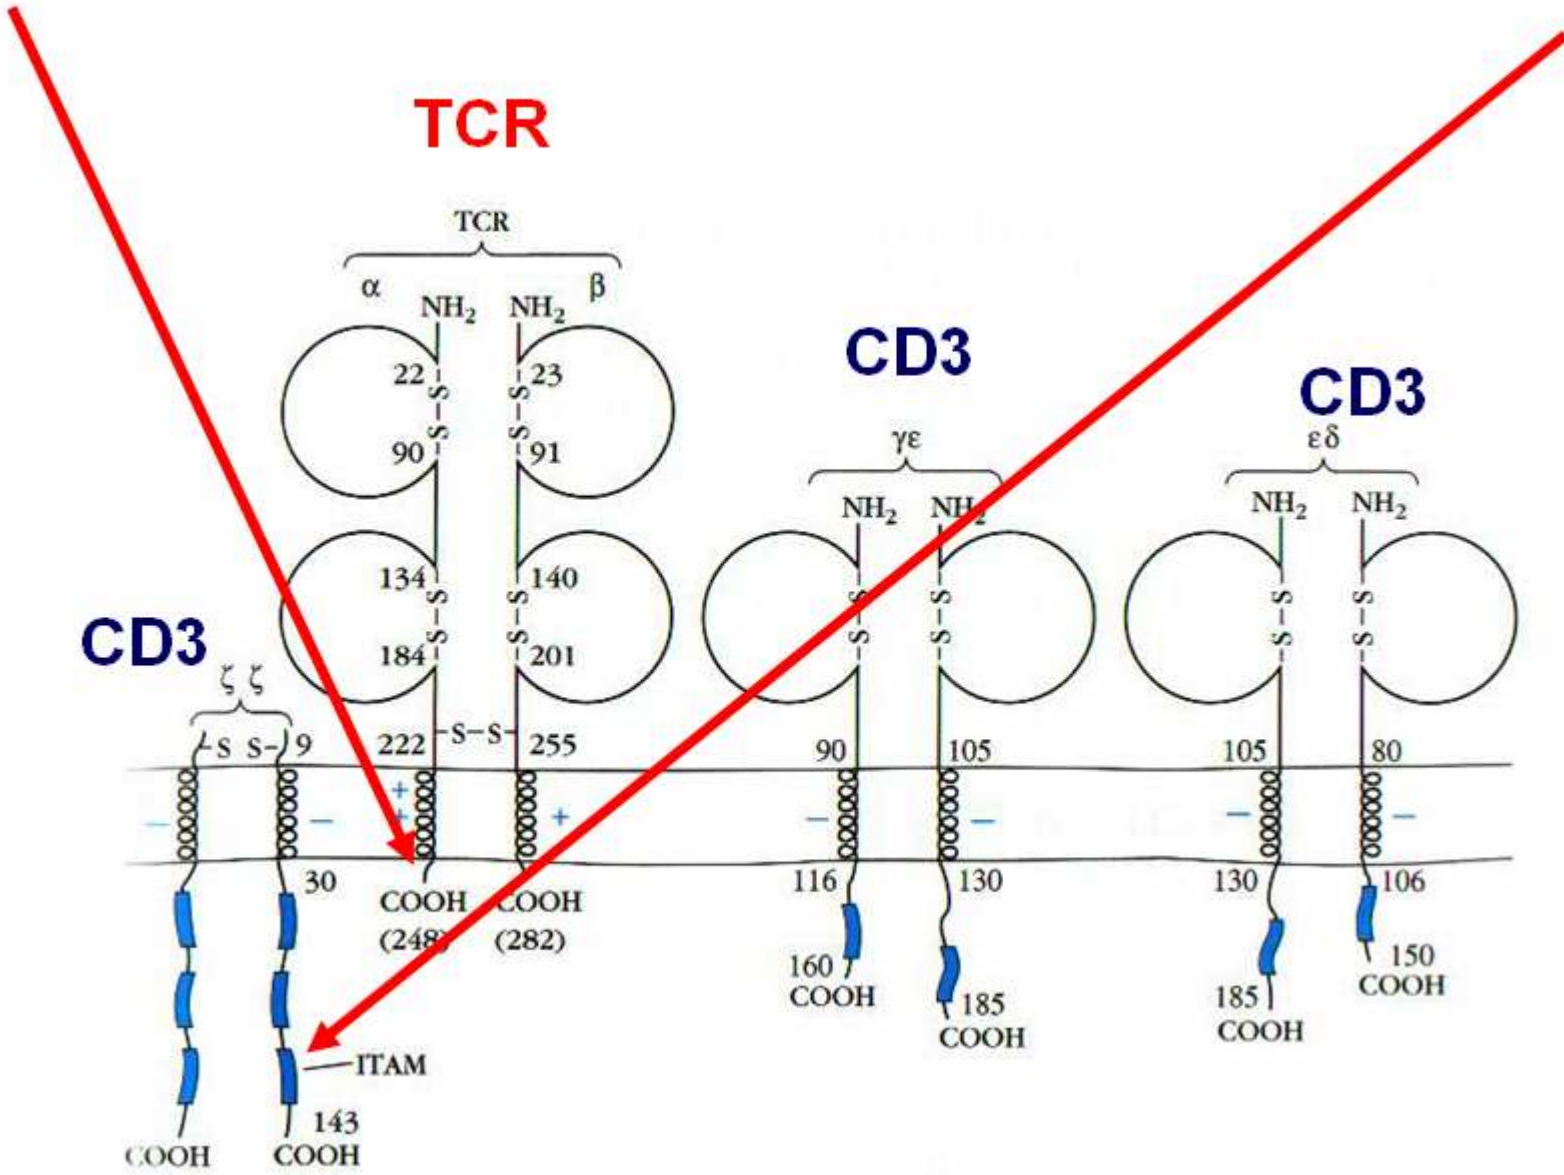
TCR

TCR

α β

$NH_2$ $NH_2$

22 23

S–S S–S

90 91

134 140

S–S S–S

184 201

222 –S–S– 255

+ + +

COOH (248) COOH (282)

CD3

γε

$NH_2$ $NH_2$

S–S S–S

90 105

– –

116 130

160 COOH

185 COOH

CD3

εδ

$NH_2$ $NH_2$

S–S S–S

105 80

– –

130 106

185 COOH

150 COOH

CD3

ζ ζ

S S– 9

– –

30

ITAM

143 COOH

COOH